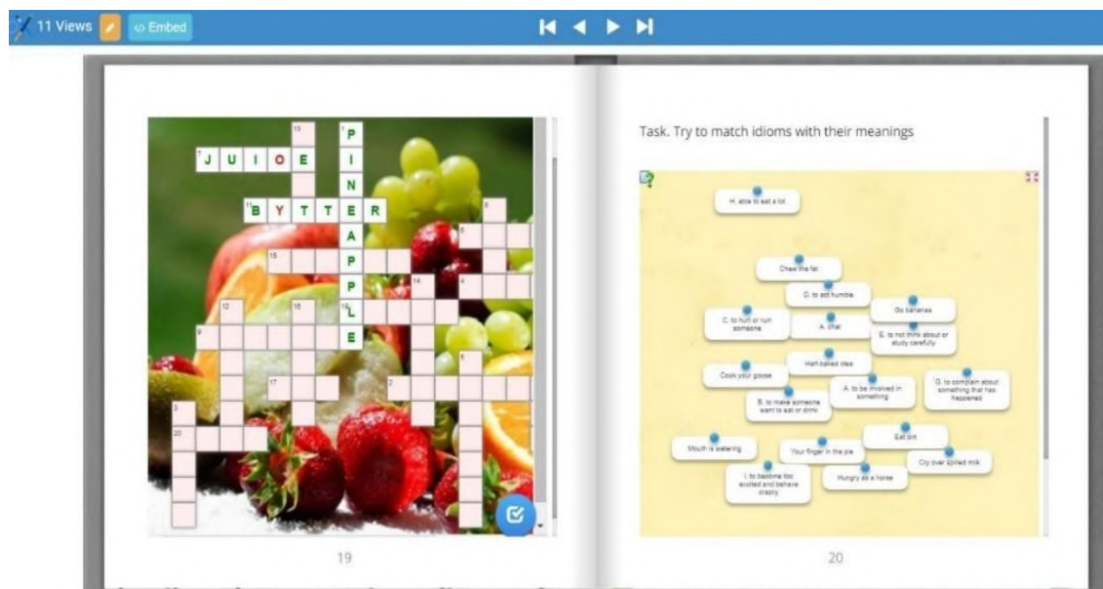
11 Views

Embed

J U I C E

P I N E A P P L E

B Y T T E R

Task. Try to match idioms with their meanings

H. able to eat a lot

Chew the fat

D. to act humble

C. to hurt or ruin someone

A. chat

Go bananas

E. to not think about or study carefully

Half-baked idea

Cook your goose

A. to be involved in something

G. to complain about something that has happened

B. to make someone want to eat or drink

Eat crow

Mouth is watering

Your finger in the pie

Cry over spilled milk

I. to become too excited and behave crazily

Hungry as a horse

19

20